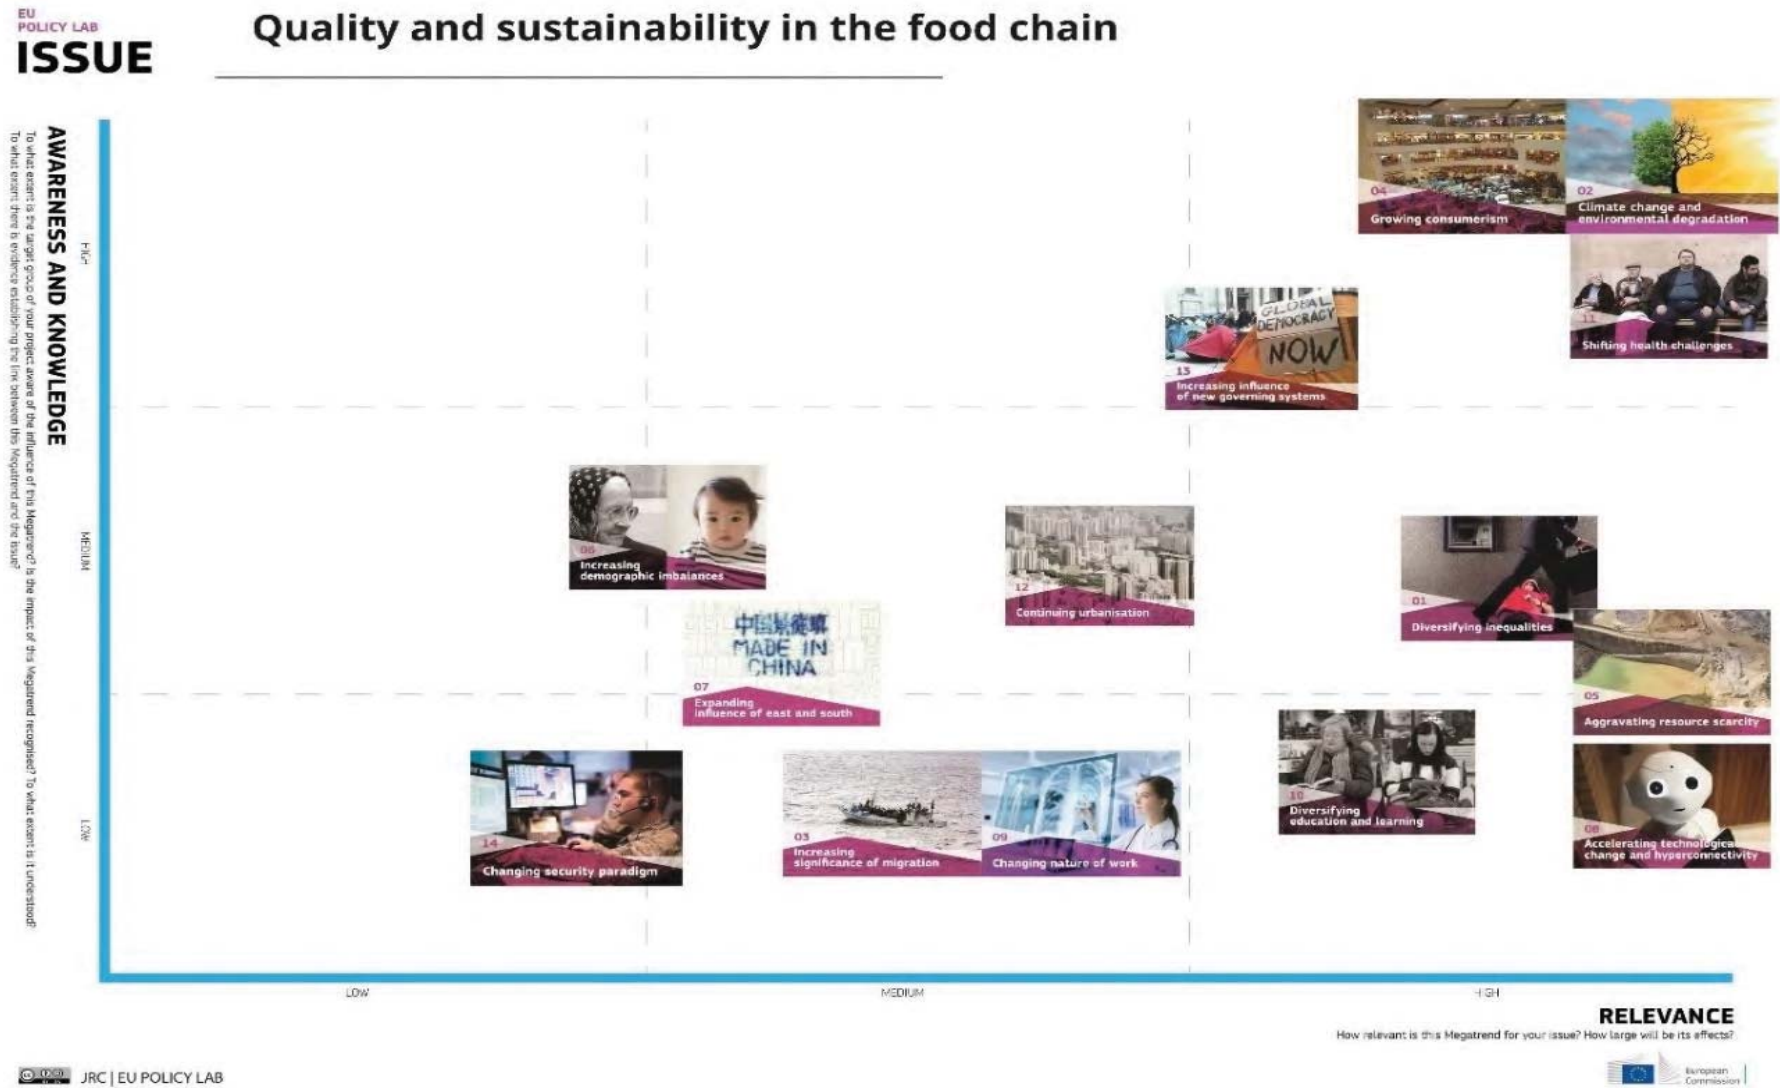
EU
POLICY LAB
ISSUE

Quality and sustainability in the food chain

AWARENESS AND KNOWLEDGE
To what extent is the target group of your project aware of the influence of this Megatrend? Is the impact of this Megatrend recognised? To what extent is it understood?
To what extent there is evidence establishing the link between this Megatrend and the issue?

HIGH
MEDIUM
LOW

04
Growing consumerism

02
Climate change and environmental degradation

11
Shifting health challenges

GLOBAL DEMOCRACY NOW
13
Increasing influence of new governing systems

06
Increasing demographic imbalances

12
Continuing urbanisation

01
Diversifying inequalities

中国制造
MADE IN CHINA
07
Expanding influence of east and south

05
Aggravating resource scarcity

10
Diversifying education and learning

14
Changing security paradigm

03
Increasing significance of migration

09
Changing nature of work

08
Accelerating technological change and hyperconnectivity

LOW
MEDIUM
HIGH

RELEVANCE
How relevant is this Megatrend for your issue? How large will be its effects?

JRC | EU POLICY LAB

European Commission